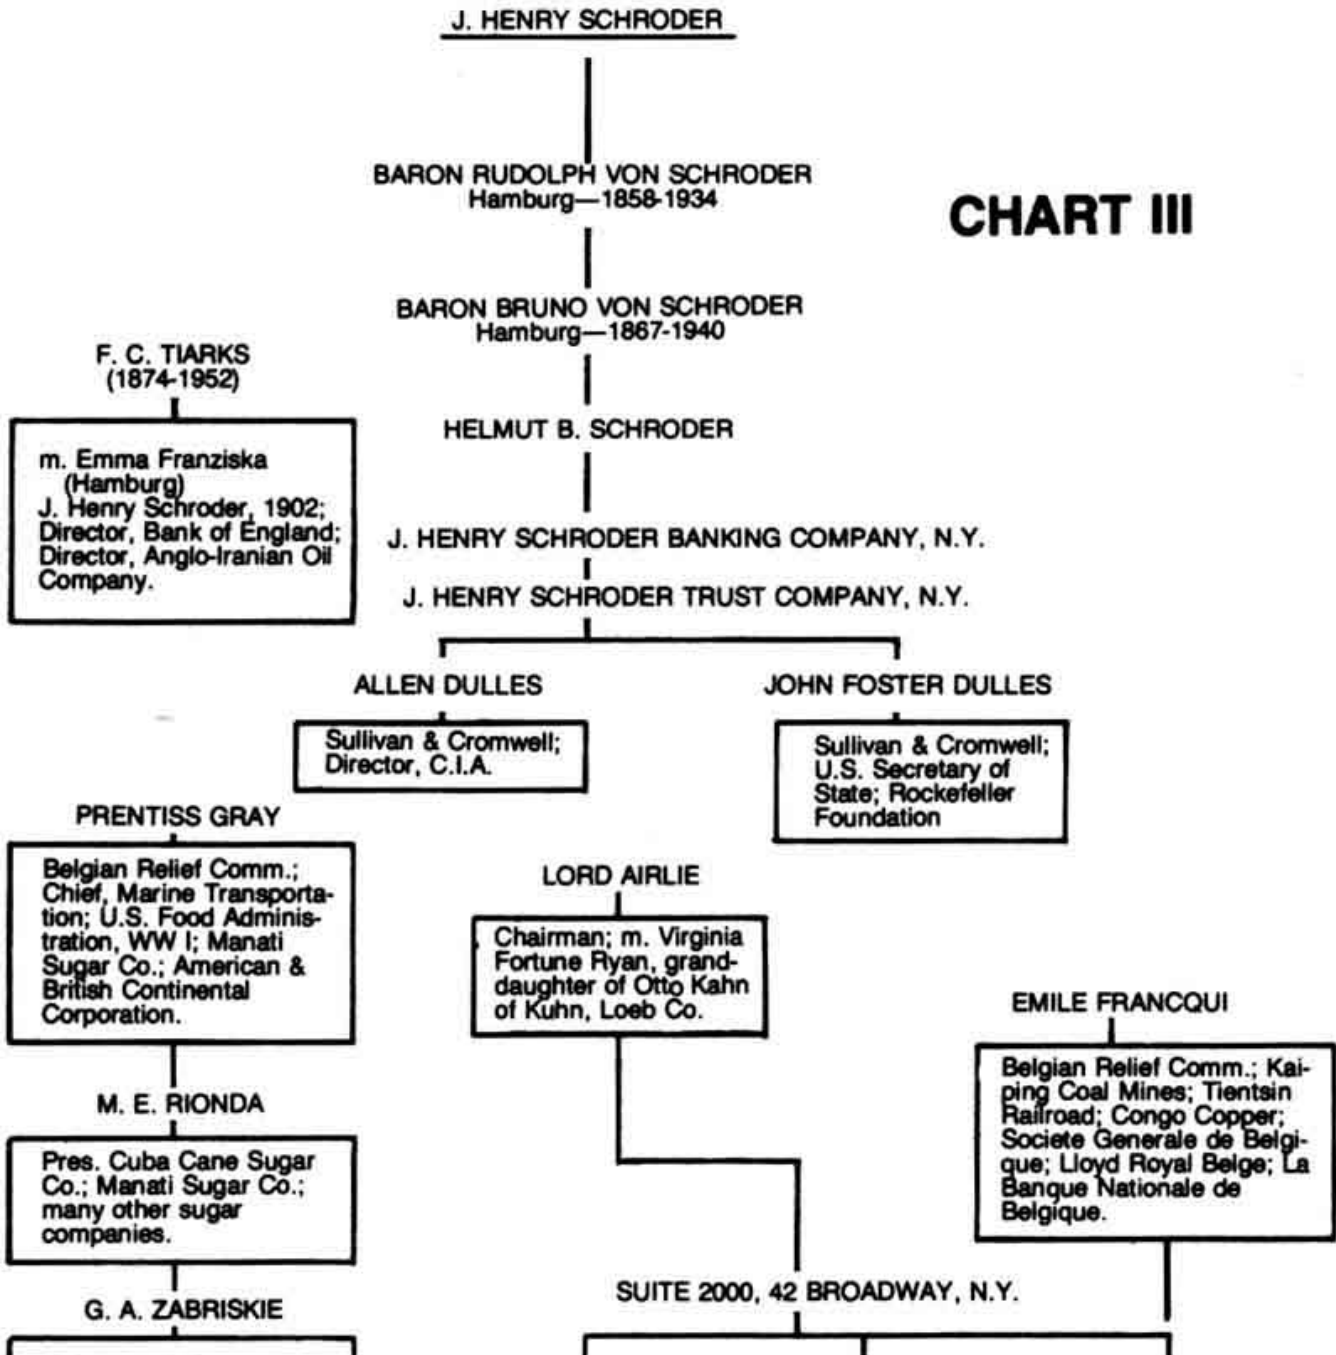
J. HENRY SCHRODER

BARON RUDOLPH VON SCHRODER
Hamburg—1858-1934

CHART III

BARON BRUNO VON SCHRODER
Hamburg—1867-1940

F. C. TIARKS
(1874-1952)

m. Emma Franziska (Hamburg)
J. Henry Schroder, 1902; Director, Bank of England; Director, Anglo-Iranian Oil Company.

HELMUT B. SCHRODER

J. HENRY SCHRODER BANKING COMPANY, N.Y.

J. HENRY SCHRODER TRUST COMPANY, N.Y.

ALLEN DULLES

Sullivan & Cromwell; Director, C.I.A.

JOHN FOSTER DULLES

Sullivan & Cromwell; U.S. Secretary of State; Rockefeller Foundation

PRENTISS GRAY

Belgian Relief Comm.; Chief, Marine Transportation; U.S. Food Administration, WW I; Manati Sugar Co.; American & British Continental Corporation.

LORD AIRLIE

Chairman; m. Virginia Fortune Ryan, granddaughter of Otto Kahn of Kuhn, Loeb Co.

EMILE FRANCQUI

Belgian Relief Comm.; Kaiping Coal Mines; Tientsin Railroad; Congo Copper; Societe Generale de Belgique; Lloyd Royal Belge; La Banque Nationale de Belgique.

M. E. RIONDA

Pres. Cuba Cane Sugar Co.; Manati Sugar Co.; many other sugar companies.

SUITE 2000, 42 BROADWAY, N.Y.

G. A. ZABRISKIE